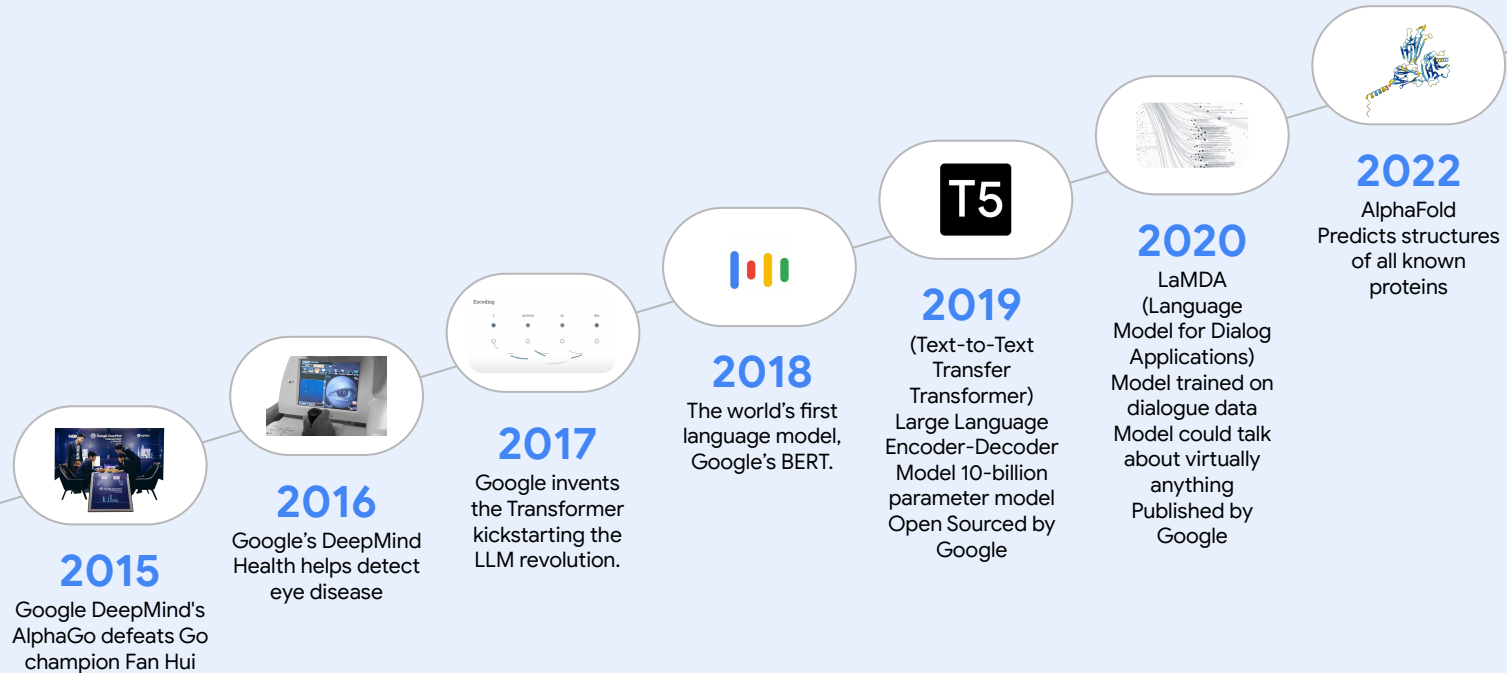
2015
Google DeepMind's AlphaGo defeats Go champion Fan Hui

2016
Google's DeepMind Health helps detect eye disease

Encoding

2017
Google invents the Transformer kickstarting the LLM revolution.

2018
The world's first language model, Google's BERT.

T5

2019
(Text-to-Text Transfer Transformer) Large Language Encoder-Decoder Model 10-billion parameter model Open Sourced by Google

2020
LaMDA (Language Model for Dialog Applications) Model trained on dialogue data Model could talk about virtually anything Published by Google

2022
AlphaFold Predicts structures of all known proteins